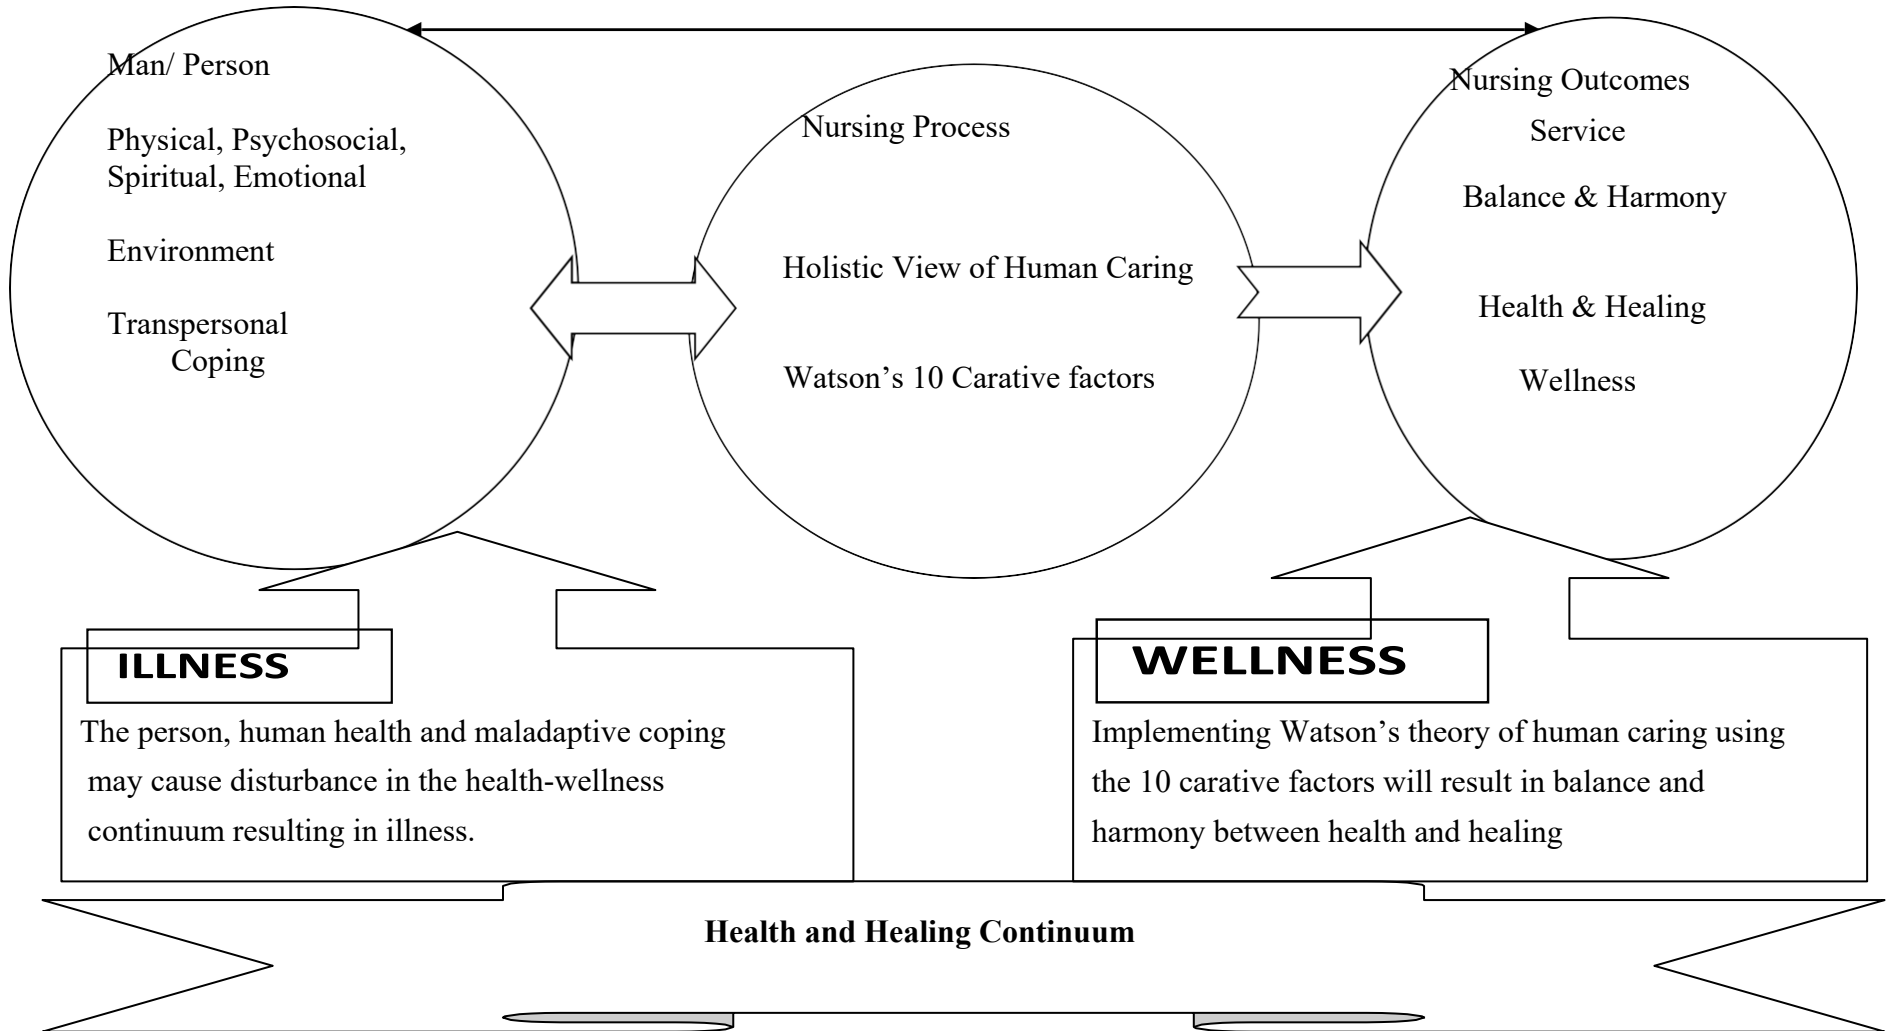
Man/ Person

Physical, Psychosocial, Spiritual, Emotional

Environment

Transpersonal Coping

Nursing Process

Holistic View of Human Caring

Watson’s 10 Carative factors

Nursing Outcomes

Service

Balance & Harmony

Health & Healing

Wellness

ILLNESS

The person, human health and maladaptive coping may cause disturbance in the health-wellness continuum resulting in illness.

WELLNESS

Implementing Watson’s theory of human caring using the 10 carative factors will result in balance and harmony between health and healing

Health and Healing Continuum